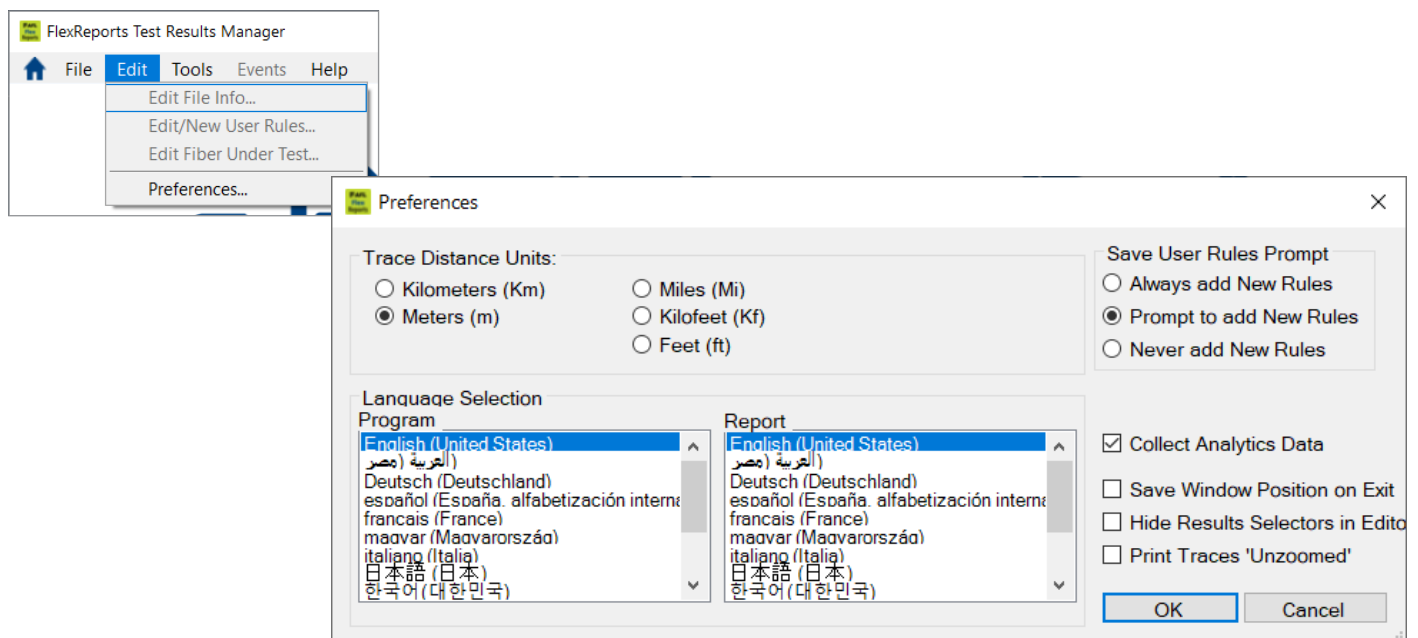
FlexReports Test Results Manager

File Edit Tools Events Help

Edit File Info...
Edit/New User Rules...
Edit Fiber Under Test...
Preferences...

Preferences

Trace Distance Units:
Kilometers (Km)
Meters (m)
Miles (Mi)
Kilofeet (Kf)
Feet (ft)

Save User Rules Prompt
Always add New Rules
Prompt to add New Rules
Never add New Rules

Language Selection
Program
English (United States)
العربية (مصر)
Deutsch (Deutschland)
español (España, alfabetización interna
français (France)
magyar (Magyarország)
italiano (Italia)
日本語 (日本)
한국어(대한민국)

Report
English (United States)
العربية (مصر)
Deutsch (Deutschland)
español (España, alfabetización interna
français (France)
magyar (Magyarország)
italiano (Italia)
日本語 (日本)
한국어(대한민국)

Collect Analytics Data
Save Window Position on Exit
Hide Results Selectors in Edito
Print Traces 'Unzoomed'

OK
Cancel